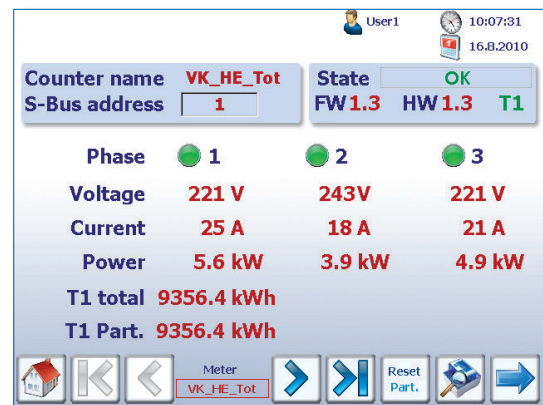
User1 10:07:31
16.8.2010

Counter name VK_HE_Tot
S-Bus address 1

State OK
FW 1.3 HW 1.3 T1

| Phase | 1 | 2 | 3 |
|---|---|---|---|
| Voltage | 221 V | 243V | 221 V |
| Current | 25 A | 18 A | 21 A |
| Power | 5.6 kW | 3.9 kW | 4.9 kW |

T1 total 9356.4 kWh
T1 Part. 9356.4 kWh

Meter
VK_HE_Tot

Reset
Part.